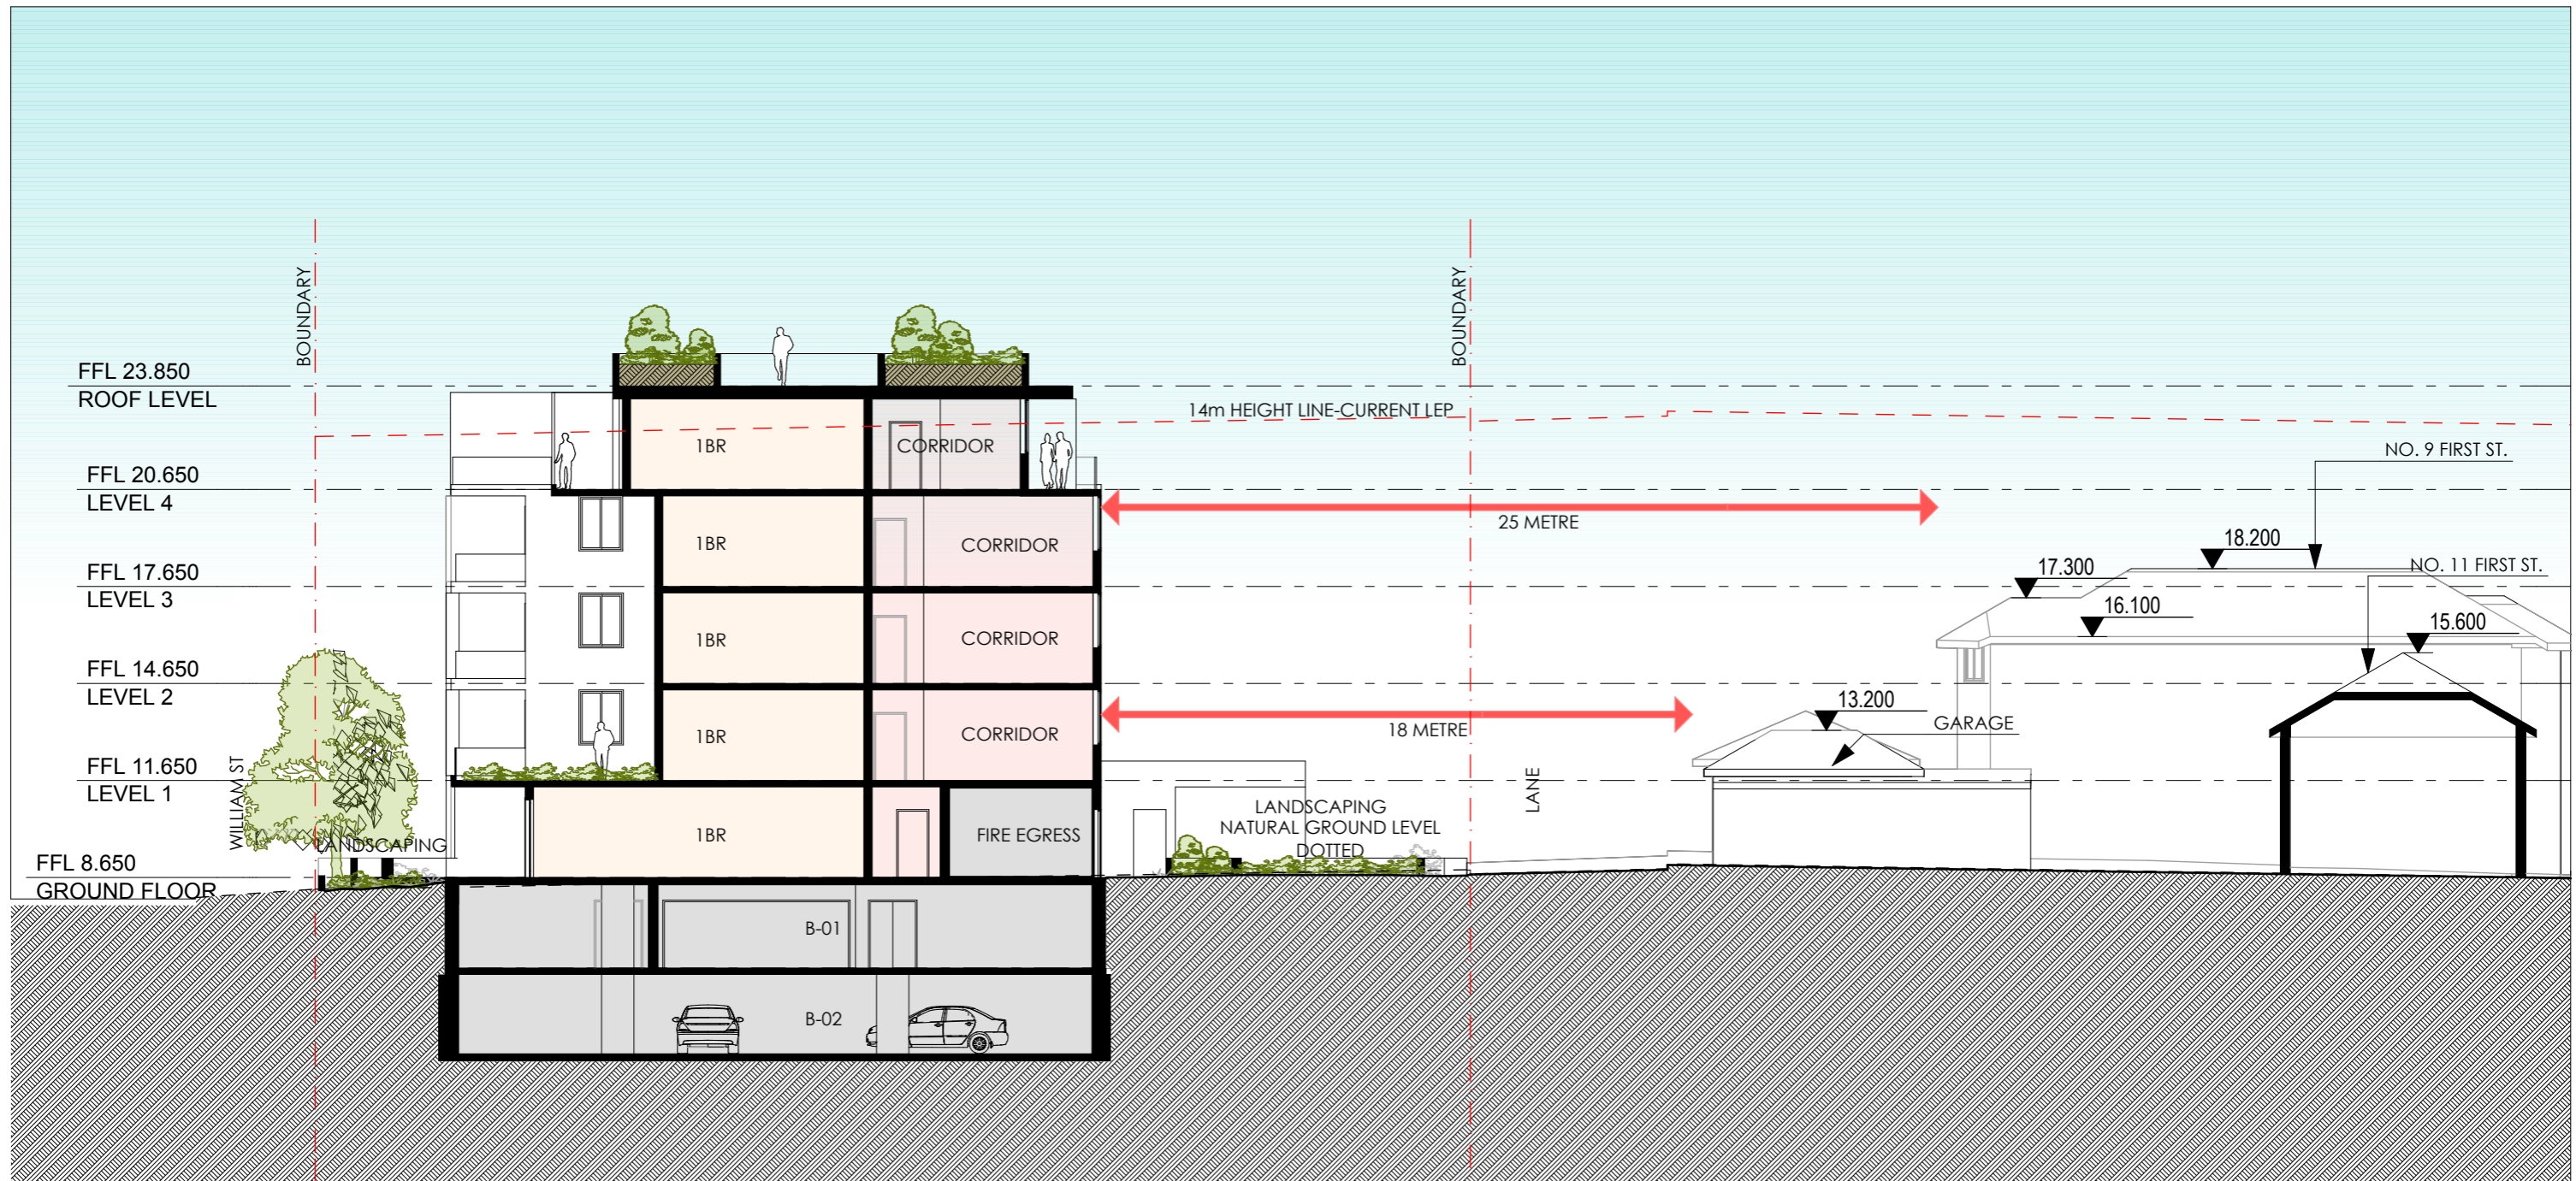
BOUNDARY

BOUNDARY

FFL 23.850
ROOF LEVEL

14m HEIGHT LINE-CURRENT LEP

1BR

CORRIDOR

FFL 20.650
LEVEL 4

NO. 9 FIRST ST.

1BR

CORRIDOR

25 METRE

18.200

FFL 17.650
LEVEL 3

17.300

NO. 11 FIRST ST.

16.100

1BR

CORRIDOR

15.600

FFL 14.650
LEVEL 2

13.200

1BR

CORRIDOR

18 METRE

GARAGE

FFL 11.650
LEVEL 1

WILLIAM ST

LANE

1BR

FIRE EGRESS

LANDSCAPING
NATURAL GROUND LEVEL
DOTTED

LANDSCAPING

FFL 8.650
GROUND FLOOR

B-01

B-02